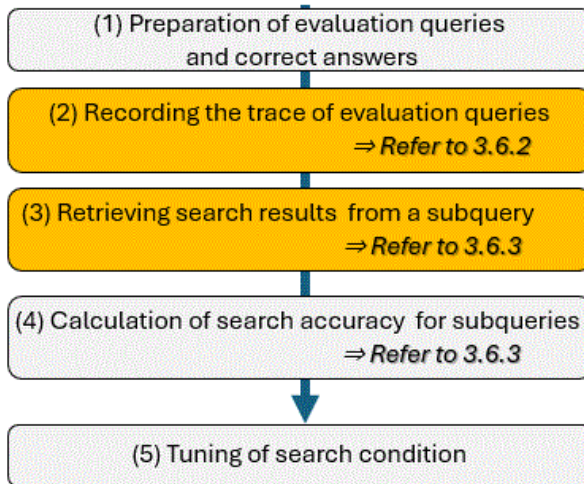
(1) Preparation of evaluation queries and correct answers

(2) Recording the trace of evaluation queries
⇒ *Refer to 3.6.2*

(3) Retrieving search results from a subquery
⇒ *Refer to 3.6.3*

(4) Calculation of search accuracy for subqueries
⇒ *Refer to 3.6.3*

(5) Tuning of search condition